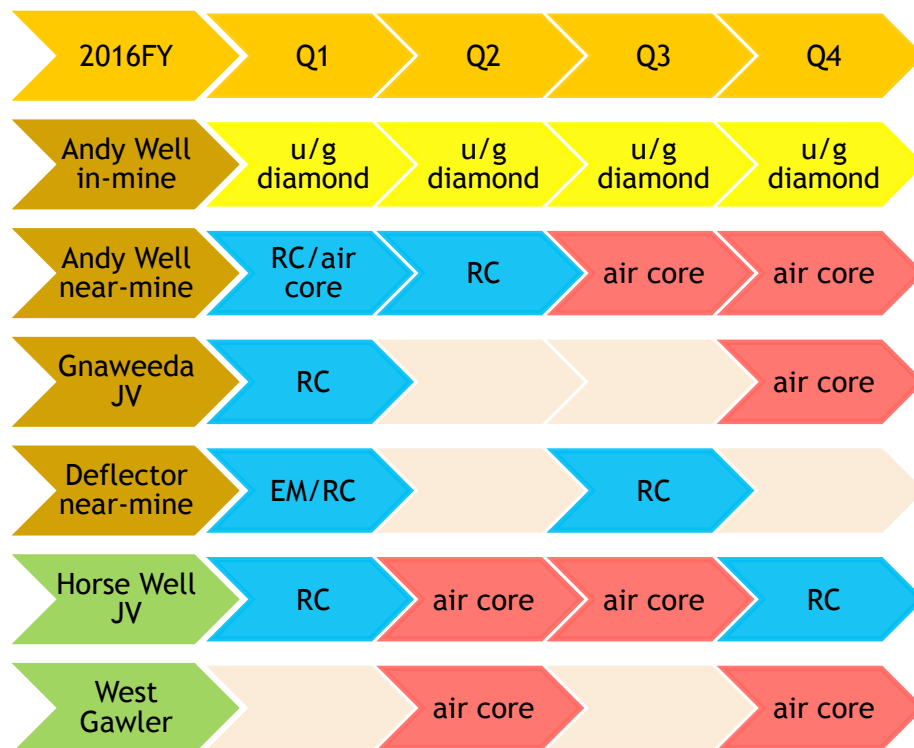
| 2016FY | Q1 | Q2 | Q3 | Q4 |
|---|---|---|---|---|
| Andy Well in-mine | u/g diamond | u/g diamond | u/g diamond | u/g diamond |
| Andy Well near-mine | RC/air core | RC | air core | air core |
| Gnaweeda JV | RC | | | air core |
| Deflector near-mine | EM/RC | | RC | |
| Horse Well JV | RC | air core | air core | RC |
| West Gawler | | air core | | air core |